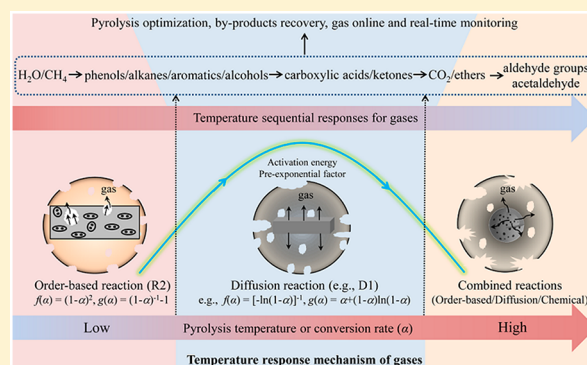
Pyrolysis optimization, by-products recovery, gas online and real-time monitoring

$H_2O/CH_4$ → phenols/alkanes/aromatics/alcohols → carboxylic acids/ketones → $CO_2$/ethers → aldehyde groups/ acetaldehyde

Temperature sequential responses for gases

Activation energy
Pre-exponential factor

gas

gas

gas

Order-based reaction (R2)
$f(\alpha) = (1-\alpha)^2, g(\alpha) = (1-\alpha)^{-1}-1$

Diffusion reaction (e.g., D1)
e.g., $f(\alpha) = [-\ln(1-\alpha)]^{-1}, g(\alpha) = \alpha+(1-\alpha)\ln(1-\alpha)$

Combined reactions
(Order-based/Diffusion/Chemical)

Low

Pyrolysis temperature or conversion rate ($\alpha$)

High

Temperature response mechanism of gases